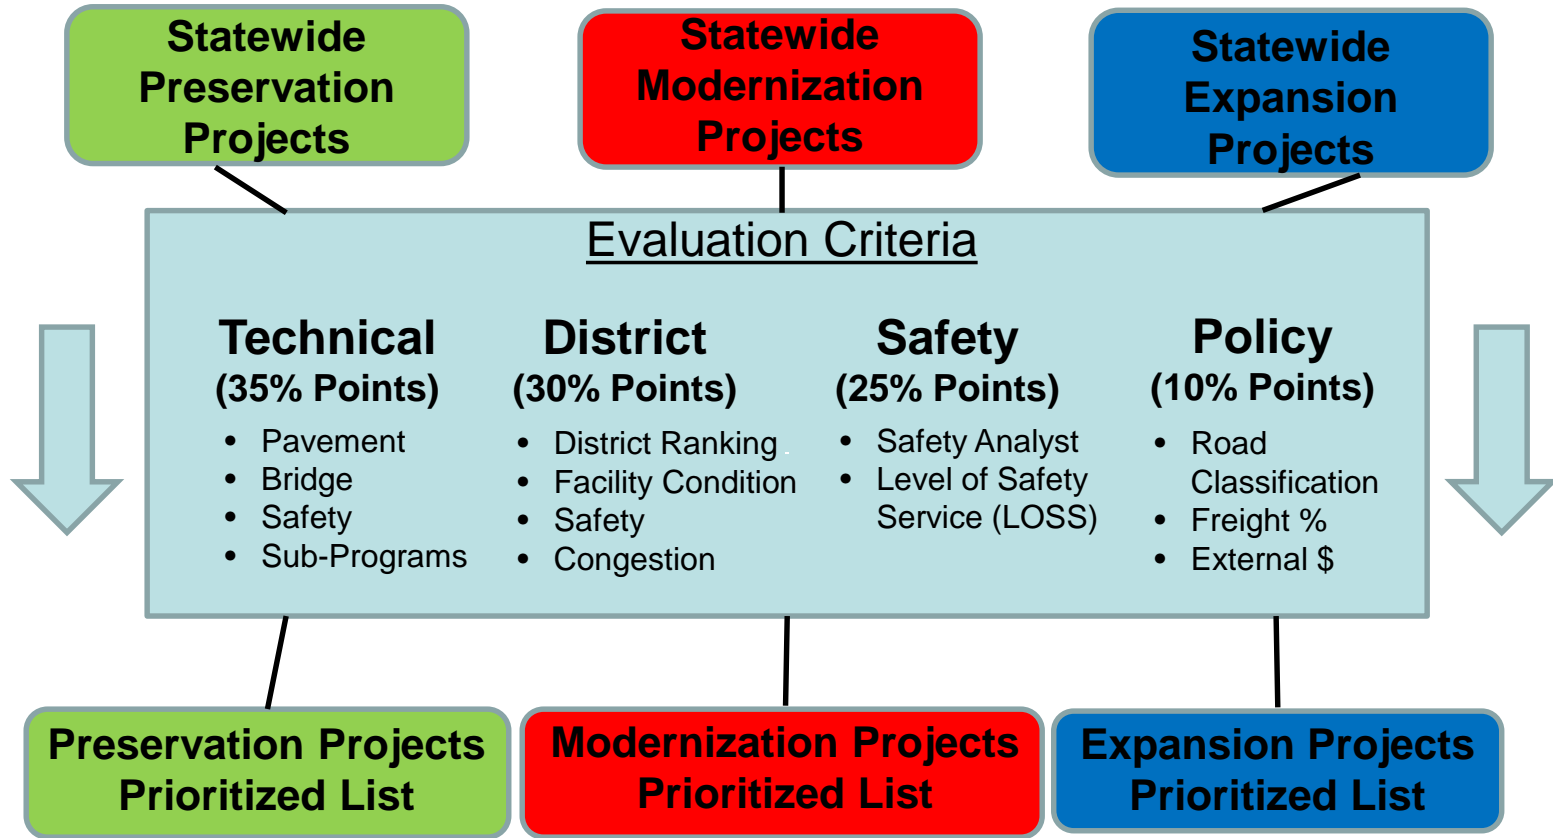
Statewide Preservation Projects

Statewide Modernization Projects

Statewide Expansion Projects

Evaluation Criteria

Technical
(35% Points)
• Pavement
• Bridge
• Safety
• Sub-Programs

District
(30% Points)
• District Ranking
• Facility Condition
• Safety
• Congestion

Safety
(25% Points)
• Safety Analyst
• Level of Safety Service (LOSS)

Policy
(10% Points)
• Road Classification
• Freight %
• External $

Preservation Projects Prioritized List

Modernization Projects Prioritized List

Expansion Projects Prioritized List